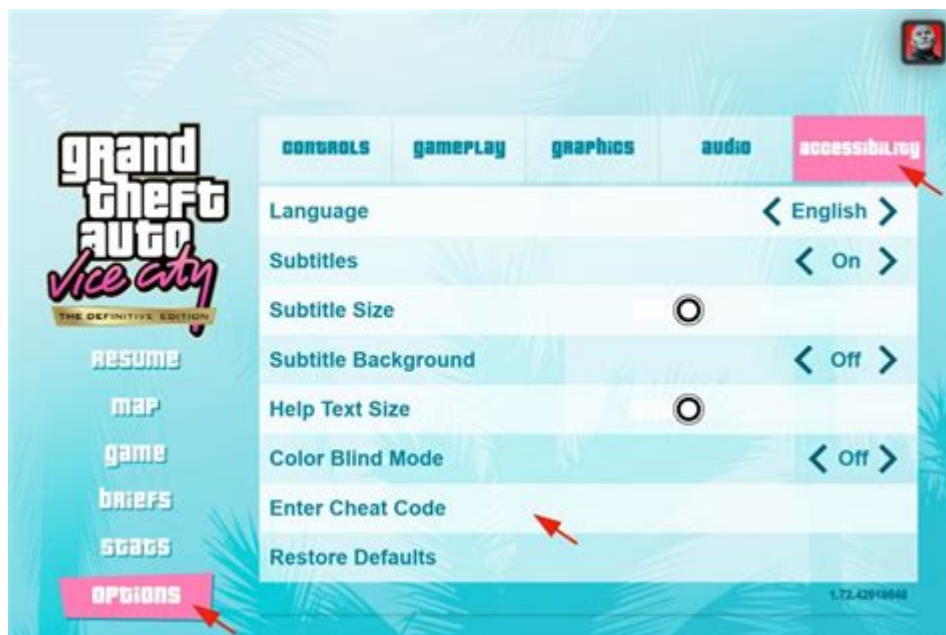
grand theft auto
Vice City
THE DEFINITIVE EDITION

RESUME
MAP
GAME
BRIEFS
STATS
OPTIONS

CONTROLS | GAMEPLAY | GRAPHICS | AUDIO | ACCESSIBILITY

Language < English >
Subtitles < On >
Subtitle Size
Subtitle Background < Off >
Help Text Size
Color Blind Mode < Off >
Enter Cheat Code
Restore Defaults

1.72.42919848